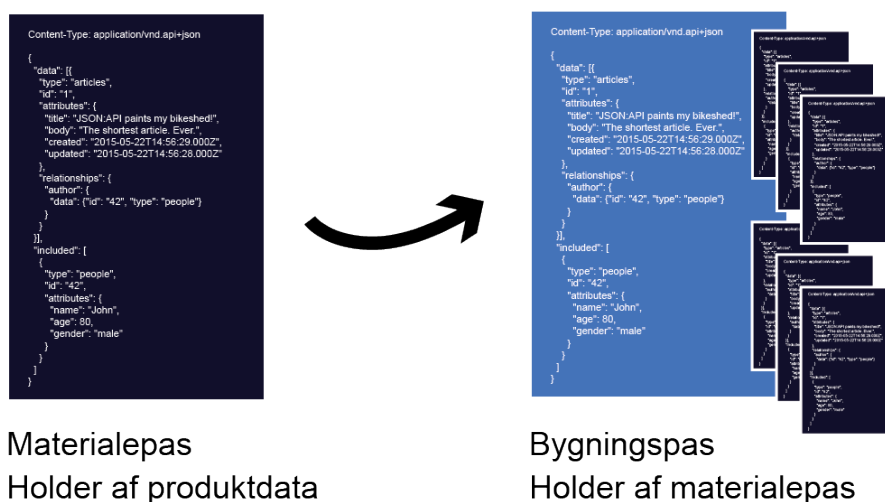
Content-Type: application/vnd.api+json

{
"data": [{
"type": "articles",
"id": "1",
"attributes": {
"title": "JSON:API paints my bikeshed!",
"body": "The shortest article. Ever.",
"created": "2015-05-22T14:56:29.000Z",
"updated": "2015-05-22T14:56:28.000Z"
},
"relationships": {
"author": {
"data": {"id": "42", "type": "people"}
}
}
}],
"included": [
{
"type": "people",
"id": "42",
"attributes": {
"name": "John",
"age": 80,
"gender": "male"
}
}
]
}

Content-Type: application/vnd.api+json

{
"data": [{
"type": "articles",
"id": "1",
"attributes": {
"title": "JSON:API paints my bikeshed!",
"body": "The shortest article. Ever.",
"created": "2015-05-22T14:56:29.000Z",
"updated": "2015-05-22T14:56:28.000Z"
},
"relationships": {
"author": {
"data": {"id": "42", "type": "people"}
}
}
}],
"included": [
{
"type": "people",
"id": "42",
"attributes": {
"name": "John",
"age": 80,
"gender": "male"
}
}
]
}

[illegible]

Materialepas
Holder af produktdata

Bygningspas
Holder af materialepas